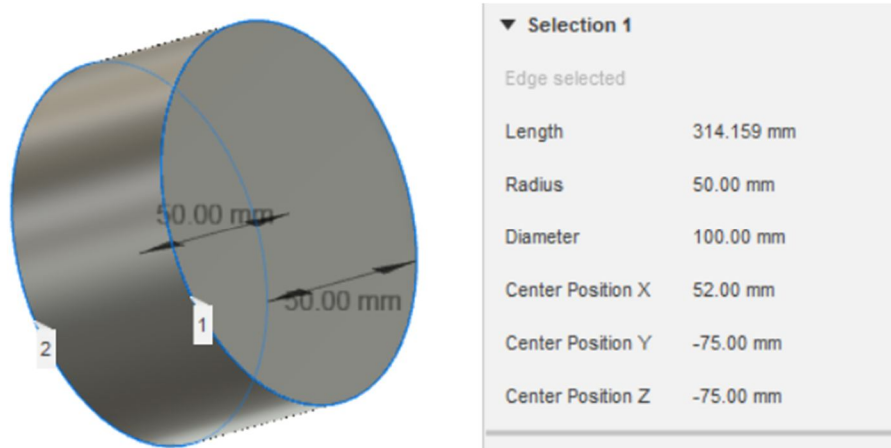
50.00 mm
50.00 mm
1
2

▼ Selection 1

Edge selected

| | |
|---|---|
| Length | 314.159 mm |
| Radius | 50.00 mm |
| Diameter | 100.00 mm |
| Center Position X | 52.00 mm |
| Center Position Y | -75.00 mm |
| Center Position Z | -75.00 mm |